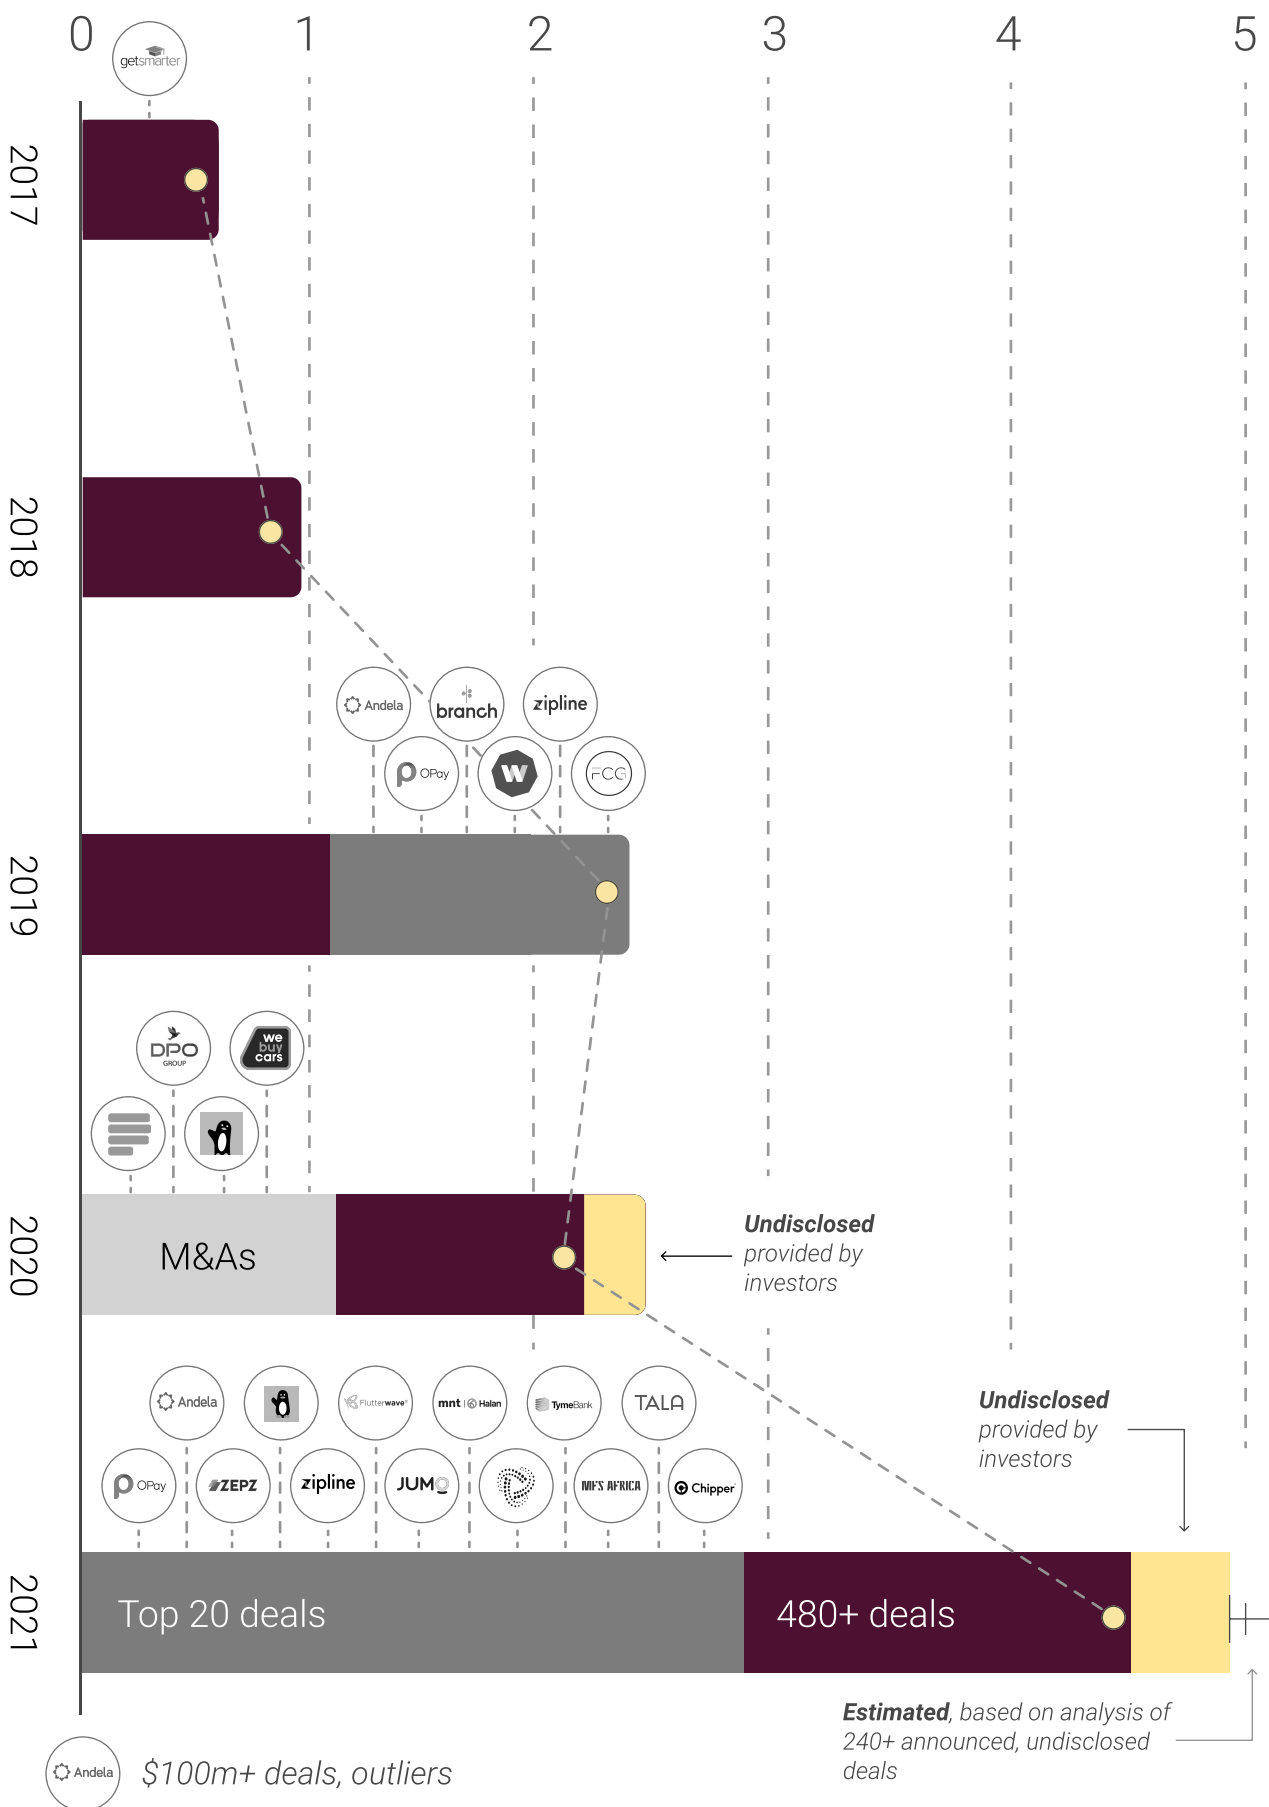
0 1 2 3 4 5

getsmarter

2017

2018

Andela branch zipline
OPay W FCG

2019

DPO GROUP we buy cars

2020

M&As

**Undisclosed** provided by investors

Andela Flutterwave mnt | Halan TymeBank TALA
OPay ZEPZ zipline JUMO MFS AFRICA Chipper

**Undisclosed** provided by investors

2021

Top 20 deals

480+ deals

**Estimated**, based on analysis of 240+ announced, undisclosed deals

Andela $100m+ deals, outliers